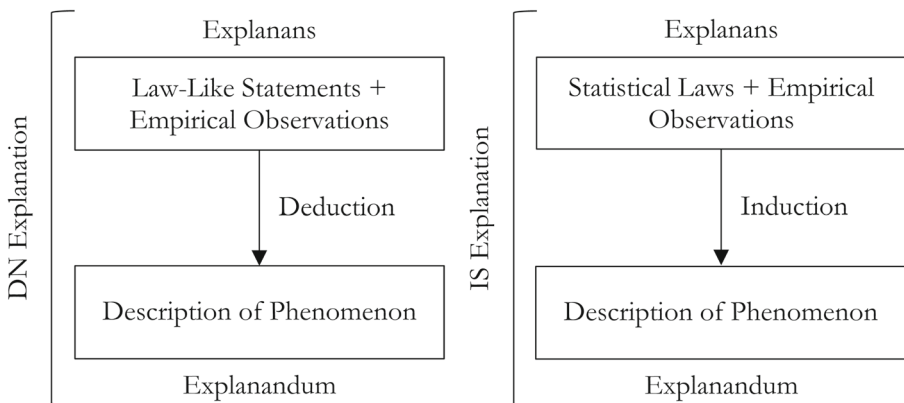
DN Explanation

Explanans

Law-Like Statements + Empirical Observations

Deduction

Description of Phenomenon

Explanandum

IS Explanation

Explanans

Statistical Laws + Empirical Observations

Induction

Description of Phenomenon

Explanandum